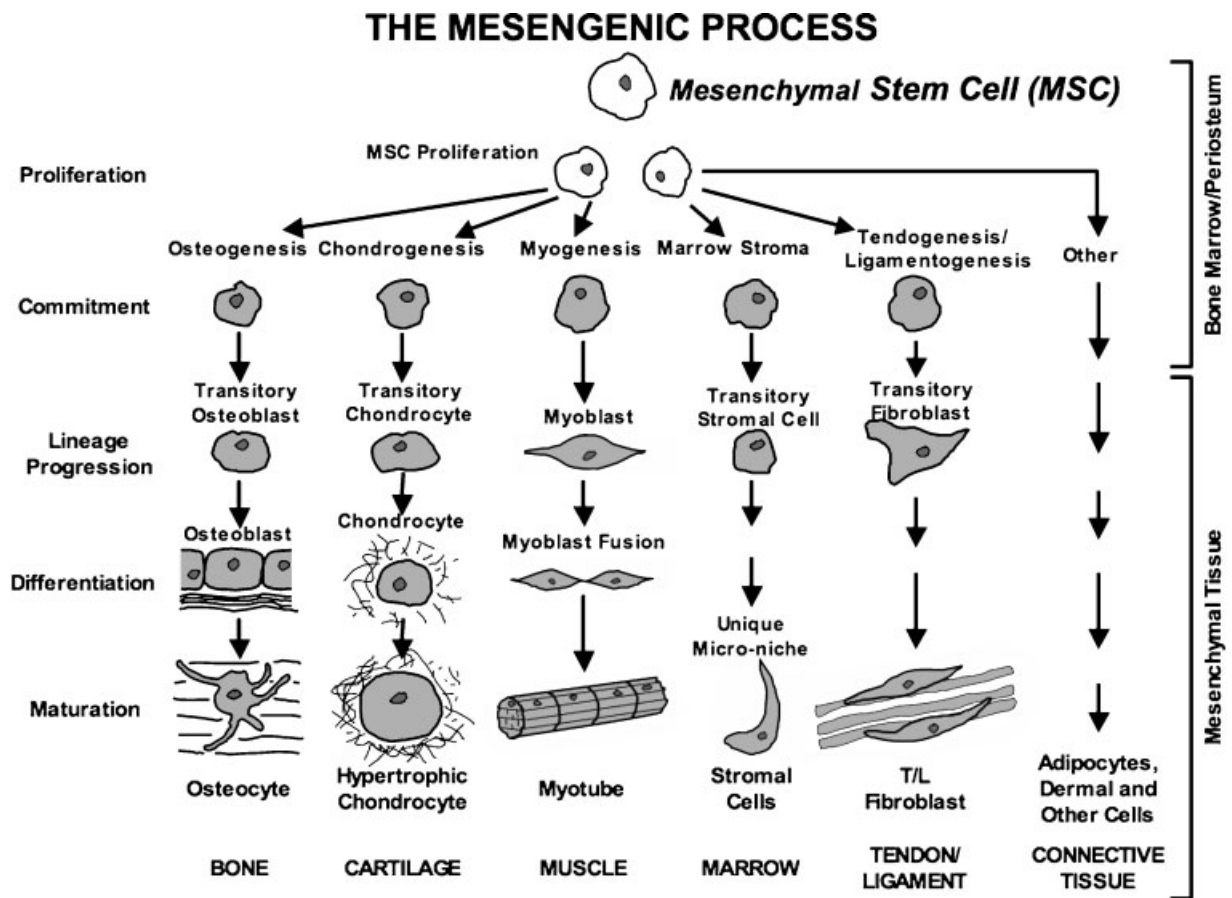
THE MESENGENIC PROCESS

Mesenchymal Stem Cell (MSC)

Bone Marrow/Periosteum

Proliferation

MSC Proliferation

Osteogenesis
Chondrogenesis
Myogenesis
Marrow Stroma
Tendogenesis/ Ligamentogenesis
Other

Commitment

Transitory Osteoblast
Transitory Chondrocyte
Myoblast
Transitory Stromal Cell
Transitory Fibroblast

Mesenchymal Tissue

Lineage Progression

Osteoblast
Chondrocyte
Myoblast Fusion

Differentiation

Unique Micro-niche

Maturation

Osteocyte
Hypertrophic Chondrocyte
Myotube
Stromal Cells
T/L Fibroblast
Adipocytes, Dermal and Other Cells

BONE
CARTILAGE
MUSCLE
MARROW
TENDON/ LIGAMENT
CONNECTIVE TISSUE